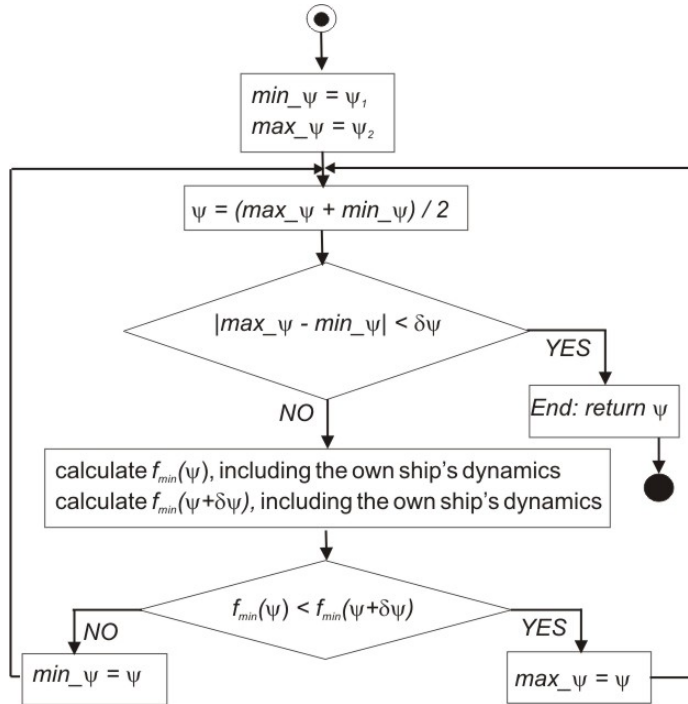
$min\_\psi = \psi_1$
$max\_\psi = \psi_2$

$\psi = (max\_\psi + min\_\psi) / 2$

$|max\_\psi - min\_\psi| < \delta\psi$

YES

End: return $\psi$

NO

calculate $f_{min}(\psi)$, including the own ship's dynamics
calculate $f_{min}(\psi+\delta\psi)$, including the own ship's dynamics

$f_{min}(\psi) < f_{min}(\psi+\delta\psi)$

NO

YES

$min\_\psi = \psi$

$max\_\psi = \psi$